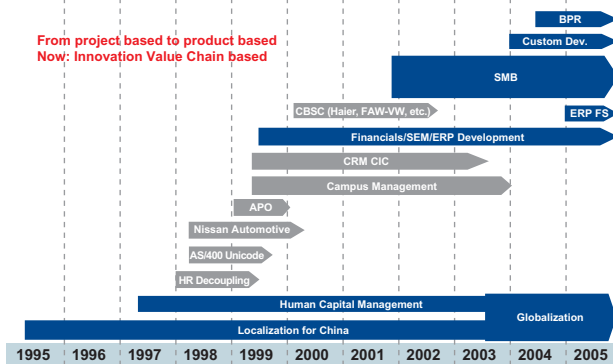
From project based to product based
Now: Innovation Value Chain based

BPR

Custom Dev.

SMB

CBSC (Haier, FAW-VW, etc.)

ERP FS

Financials/SEM/ERP Development

CRM CIC

Campus Management

APO

Nissan Automotive

AS/400 Unicode

HR Decoupling

Human Capital Management

Globalization

Localization for China

1995 1996 1997 1998 1999 2000 2001 2002 2003 2004 2005